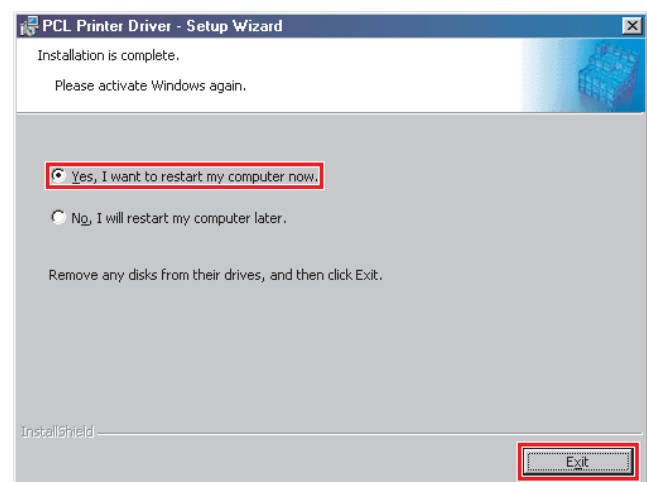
PCL Printer Driver - Setup Wizard

Installation is complete.

Please activate Windows again.

Yes, I want to restart my computer now.

No, I will restart my computer later.

Remove any disks from their drives, and then click Exit.

InstallShield

Exit